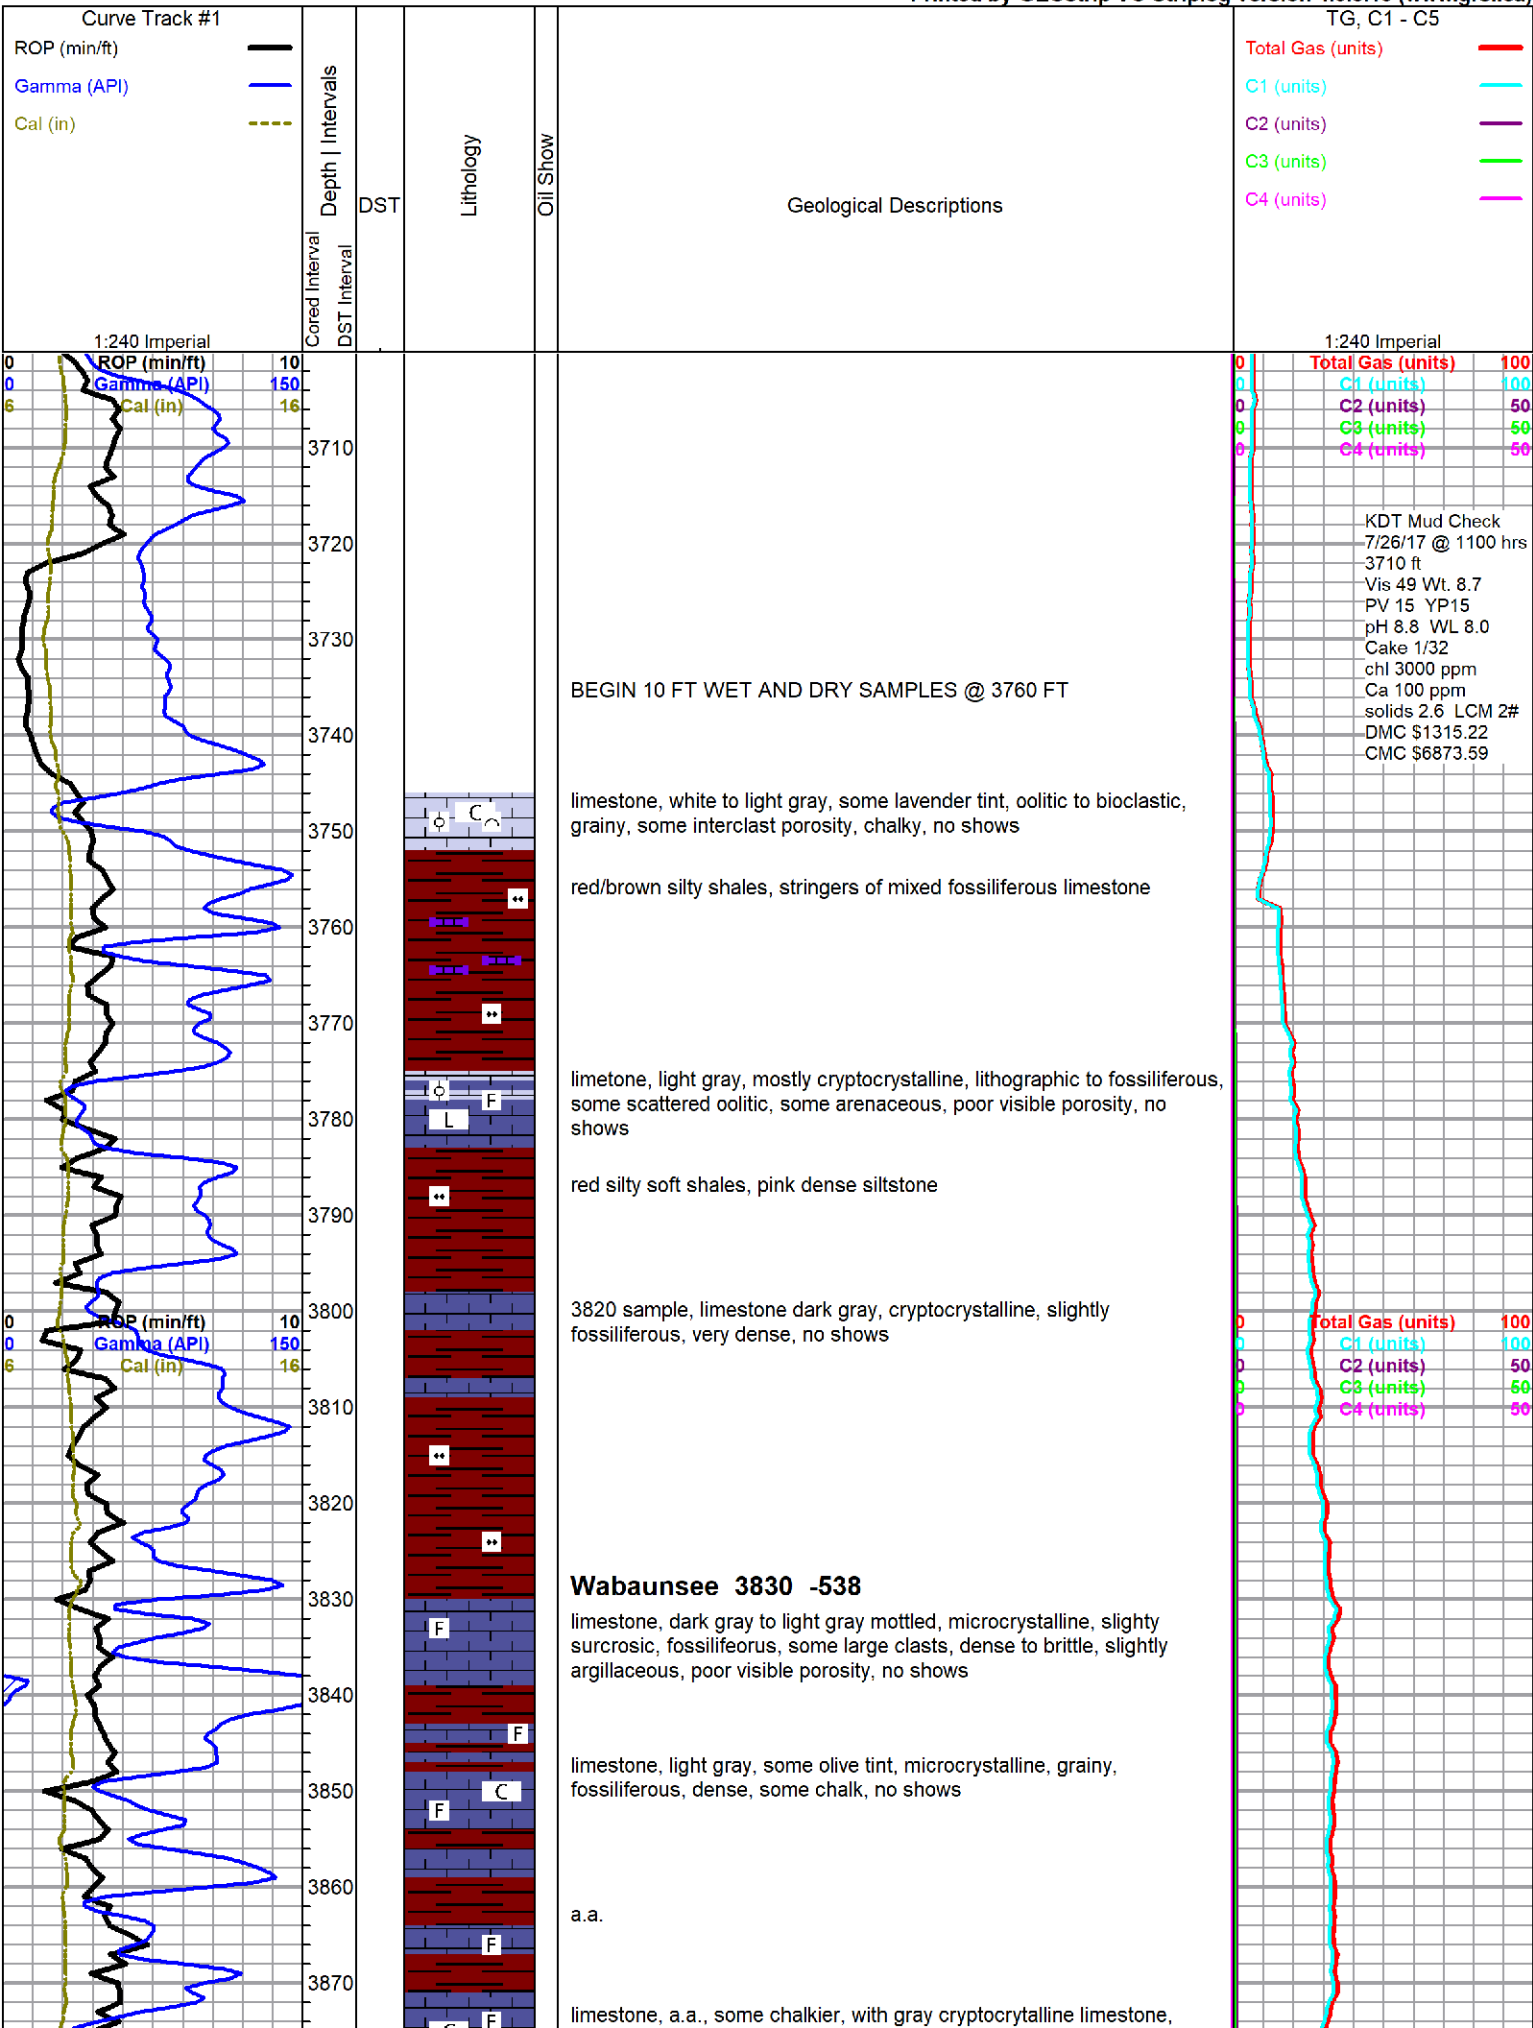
Curve Track #1
ROP (min/ft)
Gamma (API)
Cal (in)
1:240 Imperial

Cored Interval
DST Interval
Depth | Intervals
DST
Lithology
Oil Show
Geological Descriptions

TG, C1 - C5
Total Gas (units)
C1 (units)
C2 (units)
C3 (units)
C4 (units)
1:240 Imperial

0 ROP (min/ft) 10
0 Gamma (API) 150
6 Cal (in) 16

0 Total Gas (units) 100
0 C1 (units) 100
0 C2 (units) 50
0 C3 (units) 50
0 C4 (units) 50

3710
3720
3730
3740
3750
3760
3770
3780
3790
3800
3810
3820
3830
3840
3850
3860
3870

KDT Mud Check
7/26/17 @ 1100 hrs
3710 ft
Vis 49 Wt. 8.7
PV 15 YP15
pH 8.8 WL 8.0
Cake 1/32
chl 3000 ppm
Ca 100 ppm
solids 2.6 LCM 2#
DMC $1315.22
CMC $6873.59

BEGIN 10 FT WET AND DRY SAMPLES @ 3760 FT

C

limestone, white to light gray, some lavender tint, oolitic to bioclastic, grainy, some interclast porosity, chalky, no shows

red/brown silty shales, stringers of mixed fossiliferous limestone

F
L

limetone, light gray, mostly cryptocrystalline, lithographic to fossiliferous, some scattered oolitic, some arenaceous, poor visible porosity, no shows

red silty soft shales, pink dense siltstone

0 ROP (min/ft) 10
0 Gamma (API) 150
6 Cal (in) 16

0 Total Gas (units) 100
0 C1 (units) 100
0 C2 (units) 50
0 C3 (units) 50
0 C4 (units) 50

3820 sample, limestone dark gray, cryptocrystalline, slightly fossiliferous, very dense, no shows

Wabaunsee 3830 -538

F

limestone, dark gray to light gray mottled, microcrystalline, slighty surcrosic, fossilifeorus, some large clasts, dense to brittle, slightly argillaceous, poor visible porosity, no shows

F
C
F

limestone, light gray, some olive tint, microcrystalline, grainy, fossiliferous, dense, some chalk, no shows

a.a.

F
F

limestone, a.a., some chalkier, with gray cryptocrytalline limestone,